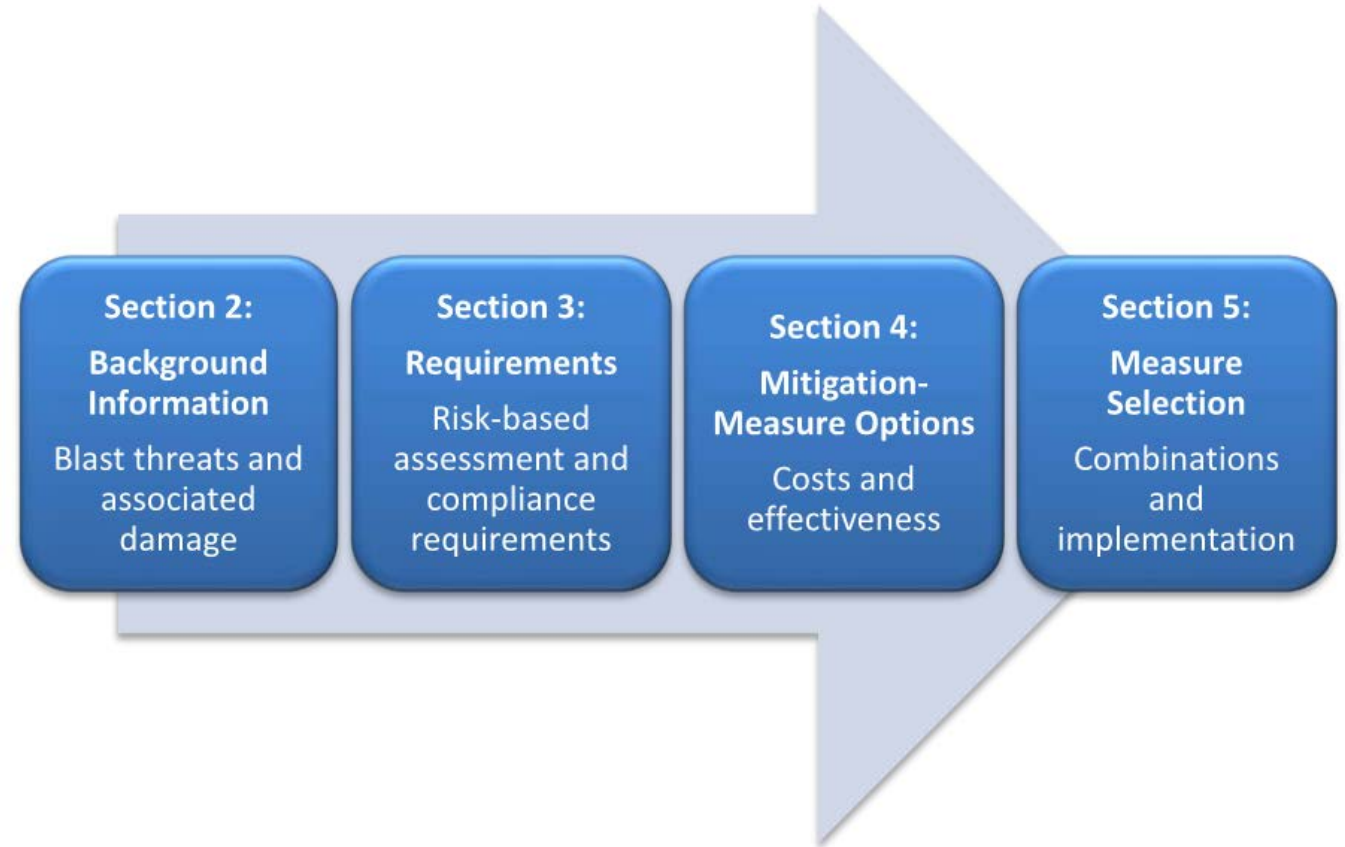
Section 2:
Background Information
Blast threats and associated damage

Section 3:
Requirements
Risk-based assessment and compliance requirements

Section 4:
Mitigation-Measure Options
Costs and effectiveness

Section 5:
Measure Selection
Combinations and implementation